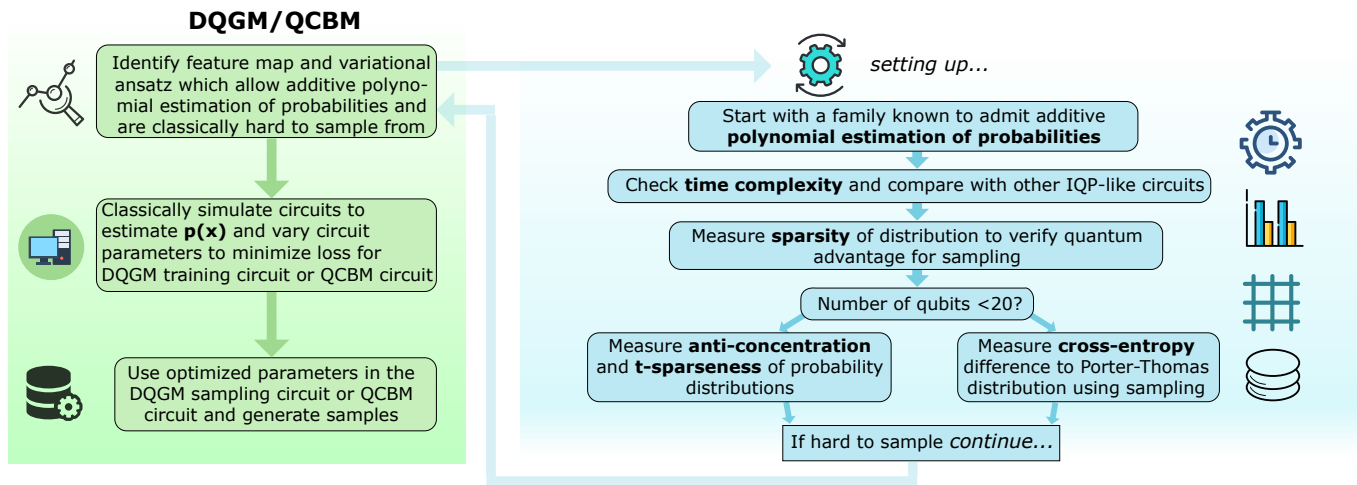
DQGM/QCBM

Identify feature map and variational ansatz which allow additive polynomial estimation of probabilities and are classically hard to sample from

Classically simulate circuits to estimate **p(x)** and vary circuit parameters to minimize loss for DQGM training circuit or QCBM circuit

Use optimized parameters in the DQGM sampling circuit or QCBM circuit and generate samples

*setting up...*

Start with a family known to admit additive **polynomial estimation of probabilities**

Check **time complexity** and compare with other IQP-like circuits

Measure **sparsity** of distribution to verify quantum advantage for sampling

Number of qubits <20?

Measure **anti-concentration** and **t-sparseness** of probability distributions

Measure **cross-entropy** difference to Porter-Thomas distribution using sampling

If hard to sample *continue...*